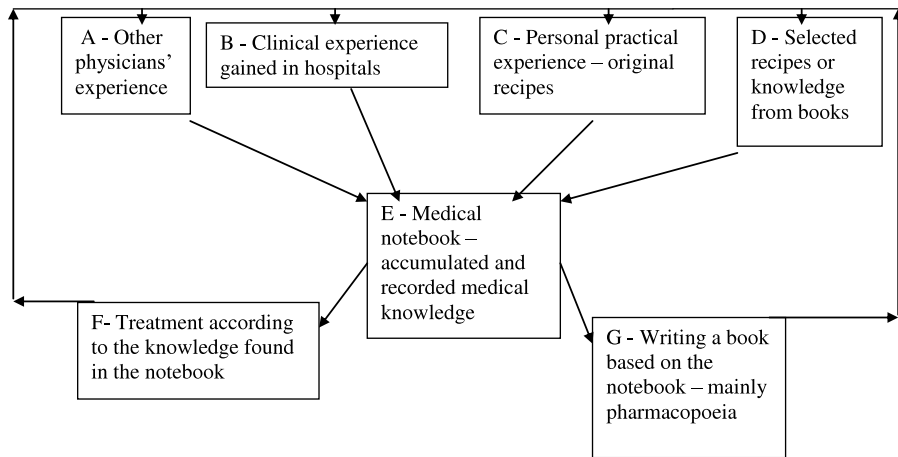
A - Other physicians' experience

B - Clinical experience gained in hospitals

C - Personal practical experience – original recipes

D - Selected recipes or knowledge from books

E - Medical notebook – accumulated and recorded medical knowledge

F- Treatment according to the knowledge found in the notebook

G - Writing a book based on the notebook – mainly pharmacopoeia